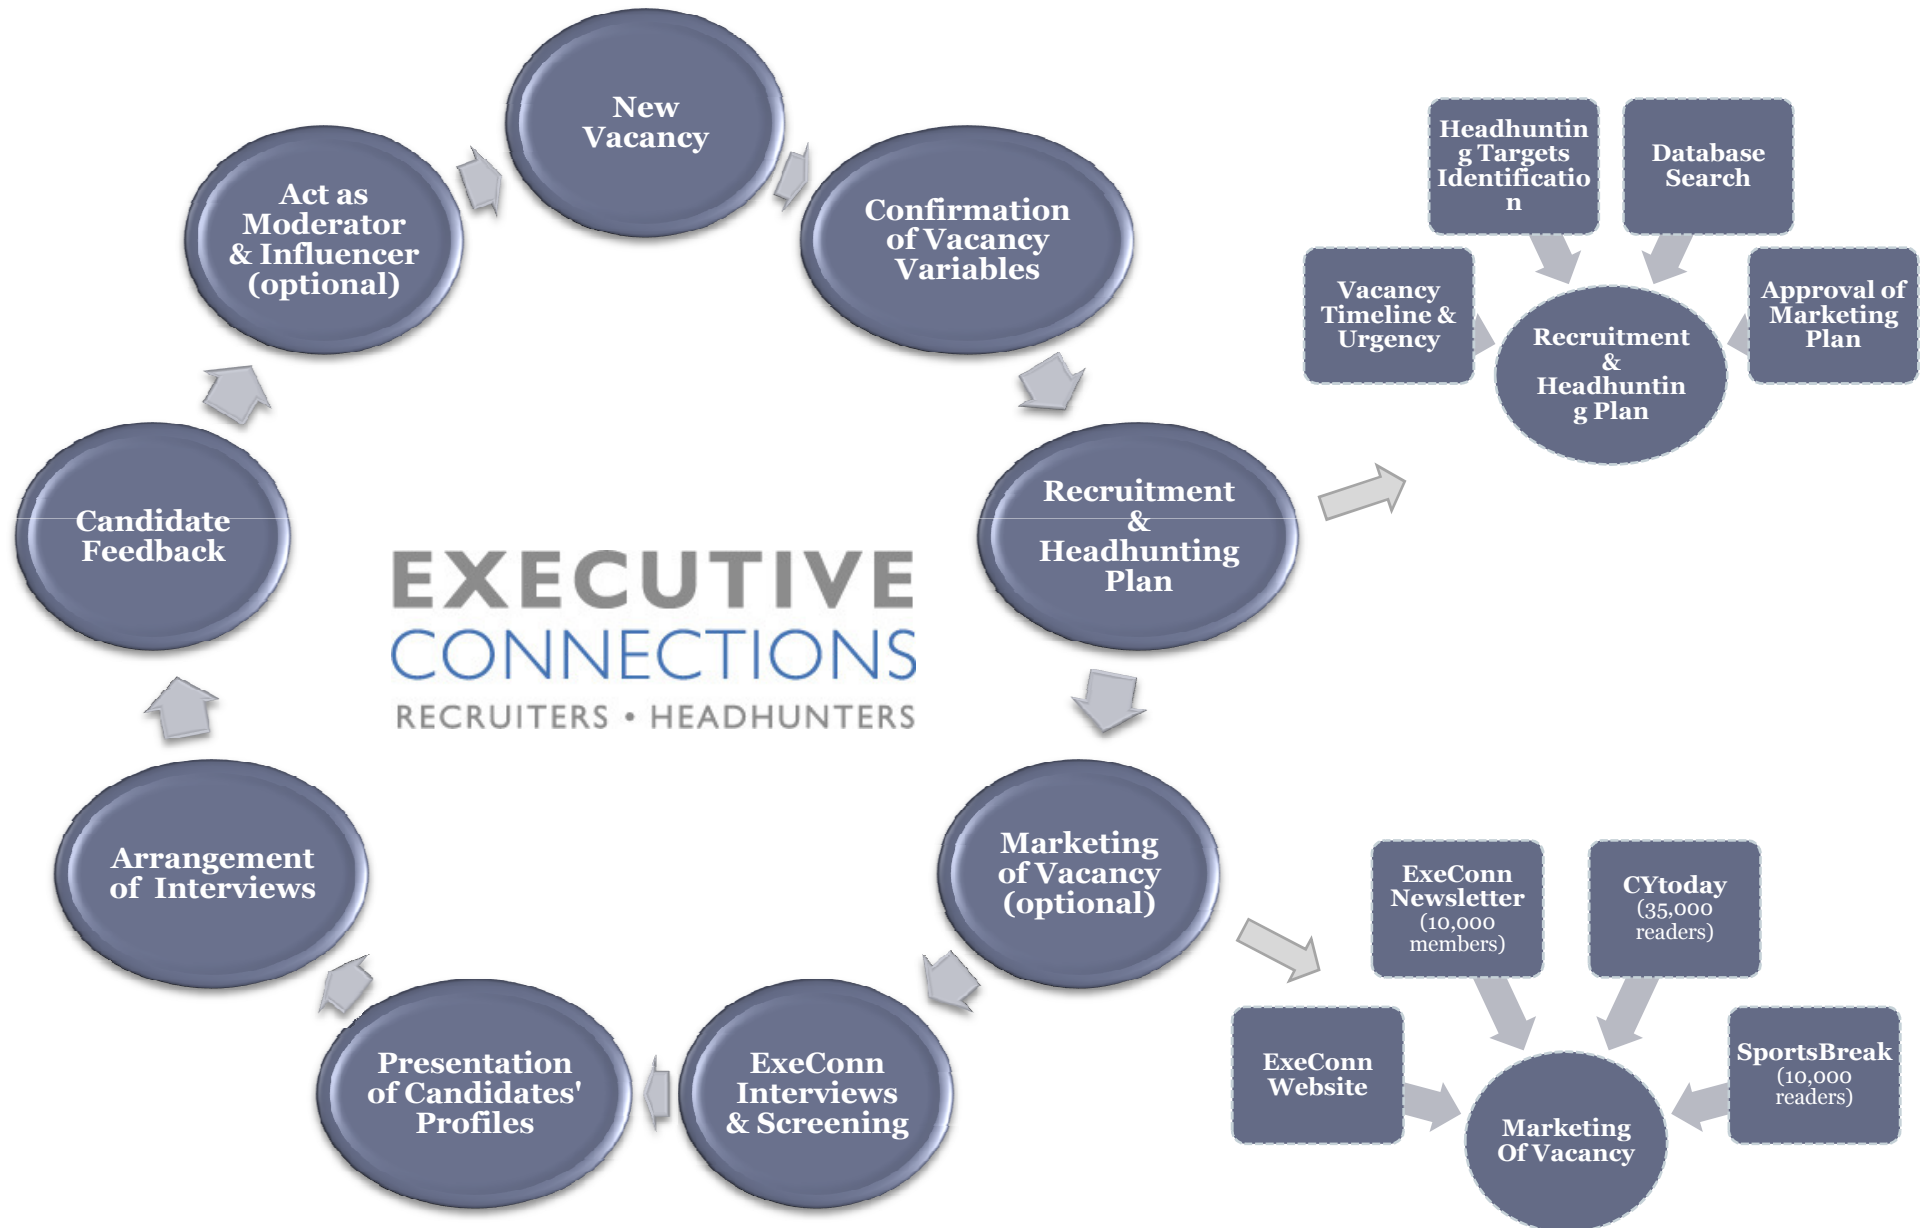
New Vacancy

Confirmation of Vacancy Variables

Recruitment & Headhunting Plan

Marketing of Vacancy (optional)

ExeConn Interviews & Screening

Presentation of Candidates' Profiles

Arrangement of Interviews

Candidate Feedback

Act as Moderator & Influencer (optional)

EXECUTIVE
CONNECTIONS
RECRUITERS • HEADHUNTERS

Headhunting Targets Identification

Database Search

Vacancy Timeline & Urgency

Recruitment & Headhunting Plan

Approval of Marketing Plan

ExeConn Newsletter (10,000 members)

CYtoday (35,000 readers)

ExeConn Website

Marketing Of Vacancy

SportsBreak (10,000 readers)